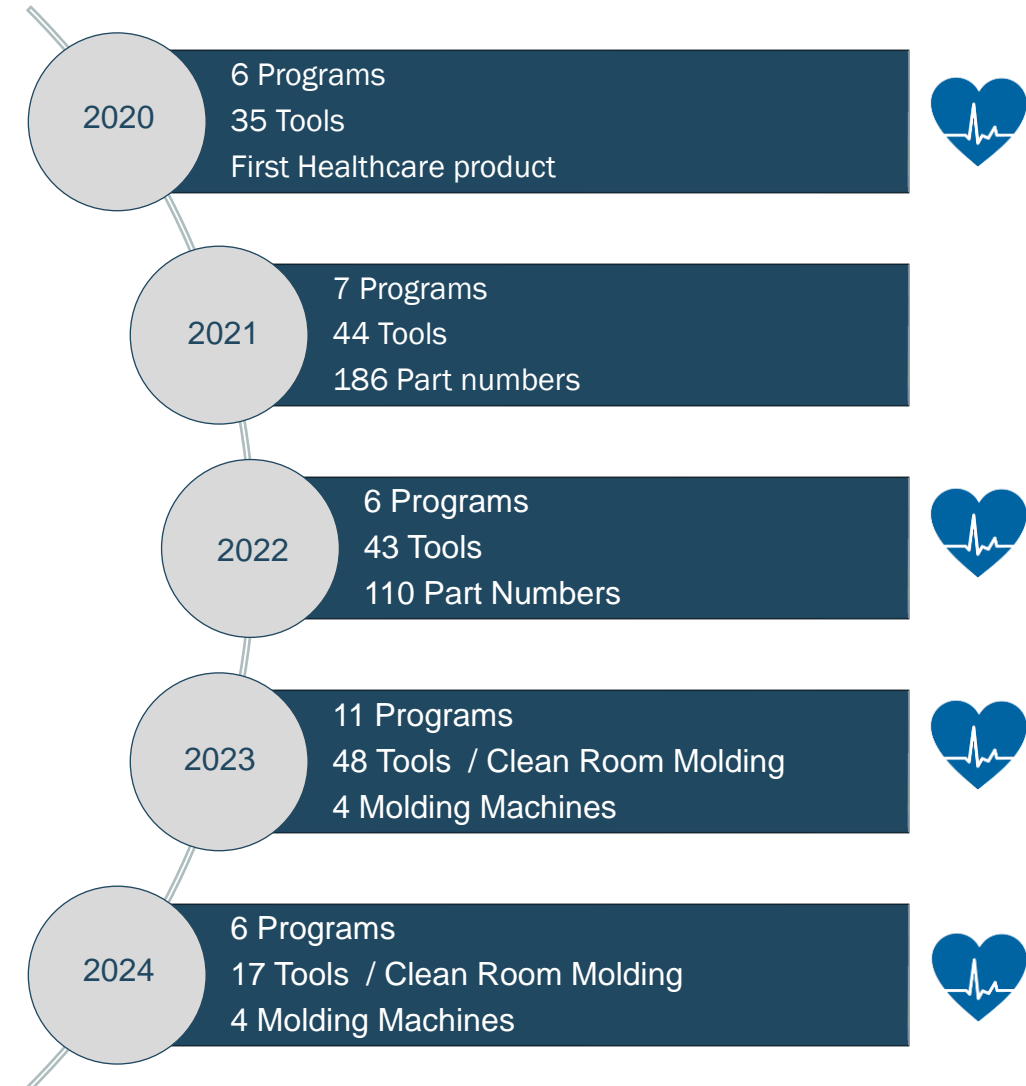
2020
6 Programs
35 Tools
First Healthcare product

2021
7 Programs
44 Tools
186 Part numbers

2022
6 Programs
43 Tools
110 Part Numbers

2023
11 Programs
48 Tools / Clean Room Molding
4 Molding Machines

2024
6 Programs
17 Tools / Clean Room Molding
4 Molding Machines